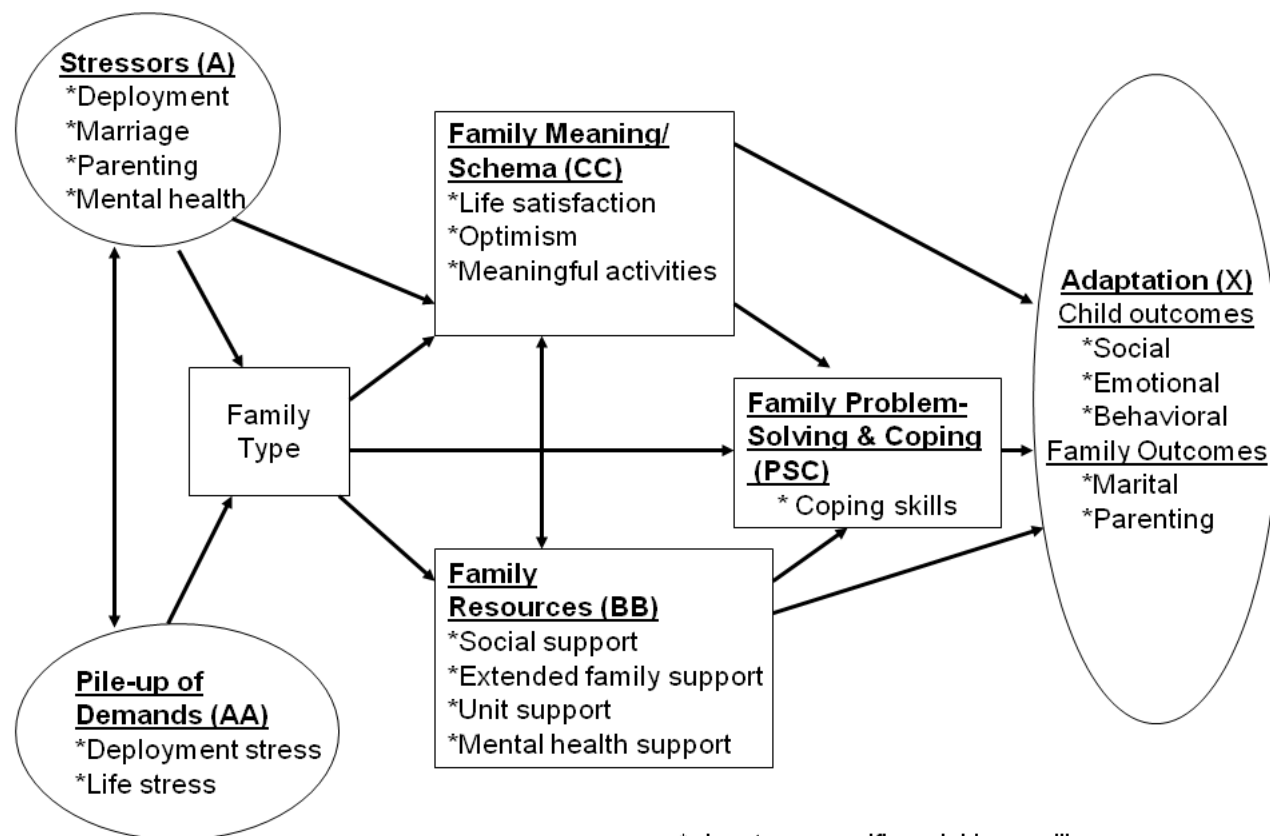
Stressors (A)
*Deployment
*Marriage
*Parenting
*Mental health

Family Meaning/ Schema (CC)
*Life satisfaction
*Optimism
*Meaningful activities

Adaptation (X)
Child outcomes
*Social
*Emotional
*Behavioral
Family Outcomes
*Marital
*Parenting

Family Type

Family Problem-Solving & Coping (PSC)
* Coping skills

Family Resources (BB)
*Social support
*Extended family support
*Unit support
*Mental health support

Pile-up of Demands (AA)
*Deployment stress
*Life stress

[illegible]